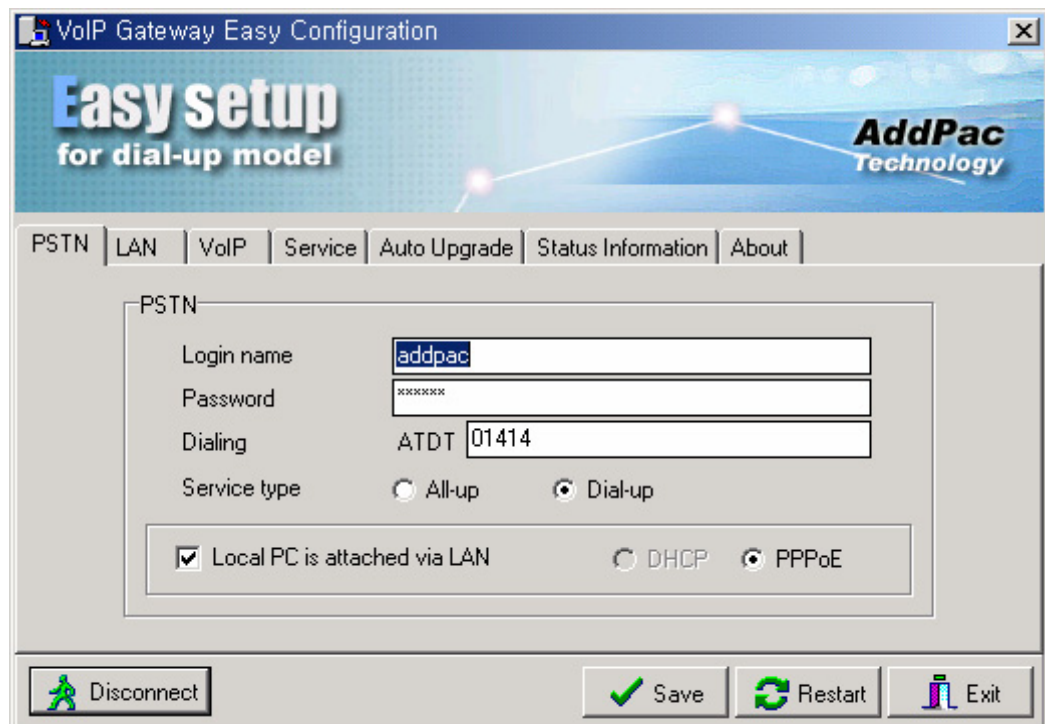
VoIP Gateway Easy Configuration

Easy setup
for dial-up model

AddPac
Technology

PSTN | LAN | VoIP | Service | Auto Upgrade | Status Information | About

PSTN

Login name addpac

Password ******

Dialing ATDT 01414

Service type All-up Dial-up

Local PC is attached via LAN DHCP PPPoE

Disconnect

Save

Restart

Exit